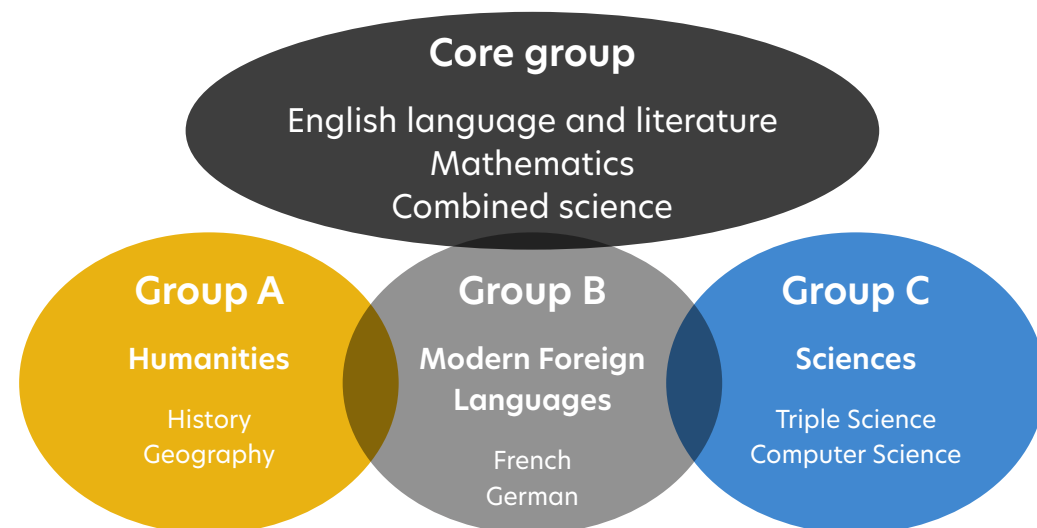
Core group

English language and literature
Mathematics
Combined science

Group A

Humanities

History
Geography

Group B

Modern Foreign Languages

French
German

Group C

Sciences

Triple Science
Computer Science